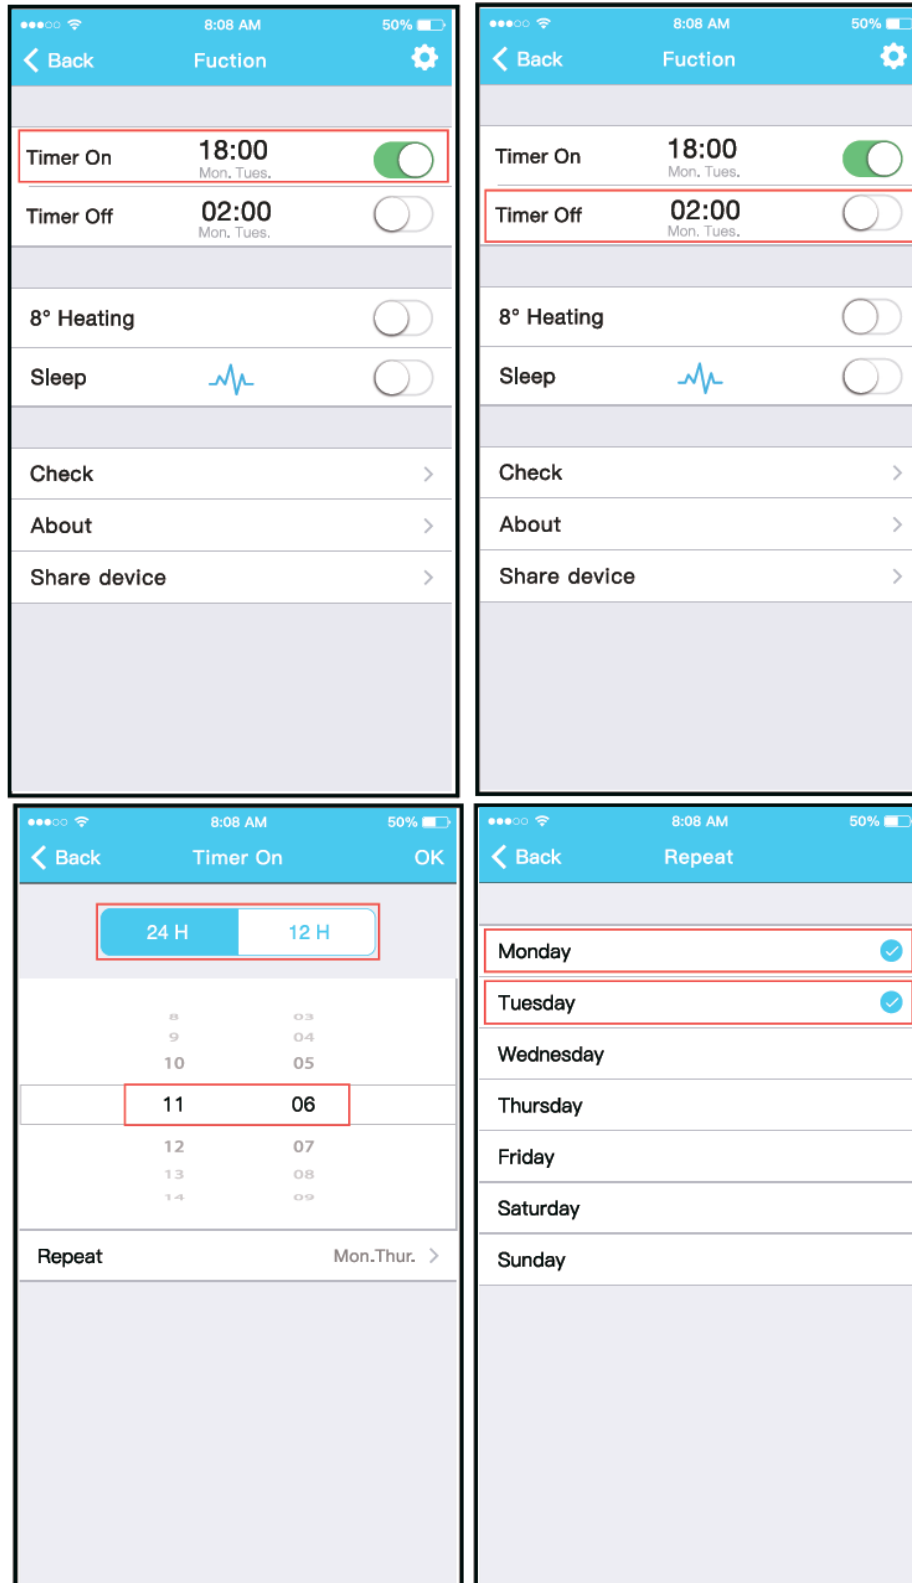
8:08 AM 50%
Back Fuction
Timer On 18:00 Mon. Tues.
Timer Off 02:00 Mon. Tues.
8° Heating
Sleep
Check
About
Share device

8:08 AM 50%
Back Fuction
Timer On 18:00 Mon. Tues.
Timer Off 02:00 Mon. Tues.
8° Heating
Sleep
Check
About
Share device

8:08 AM 50%
Back Timer On OK
24 H 12 H
8 03
9 04
10 05
11 06
12 07
13 08
14 09
Repeat Mon.Thur.

8:08 AM 50%
Back Repeat
Monday
Tuesday
Wednesday
Thursday
Friday
Saturday
Sunday